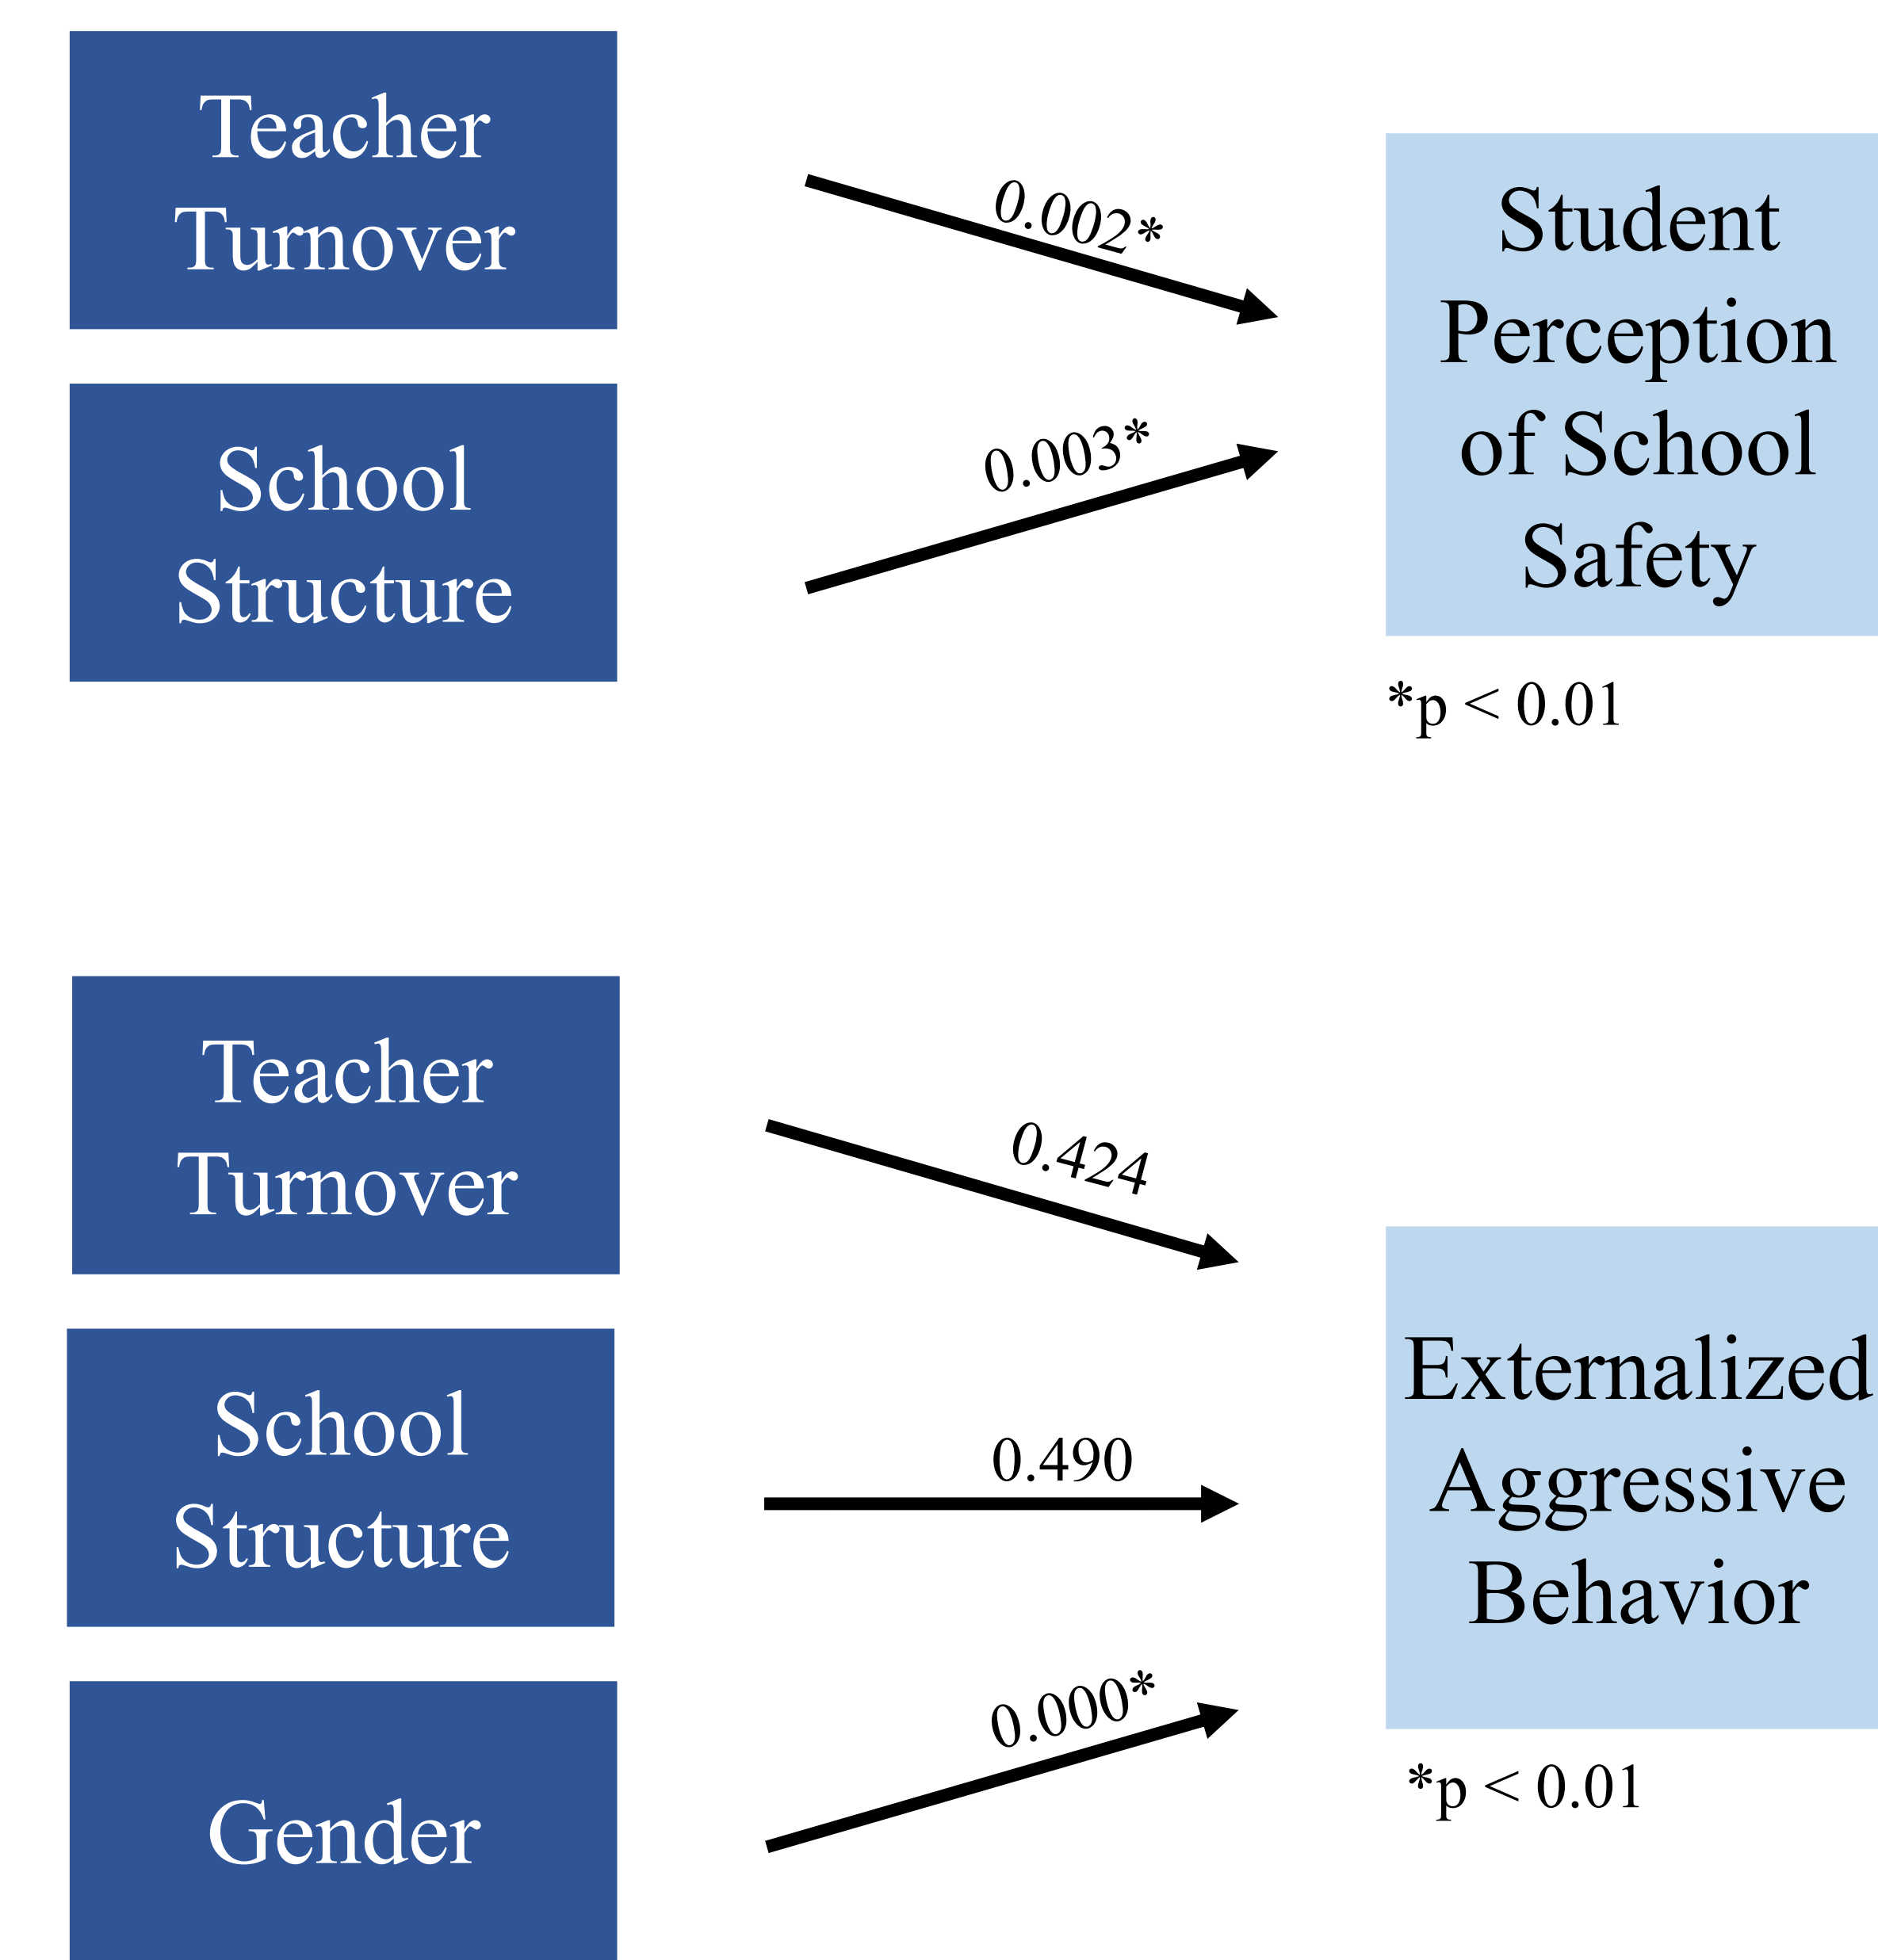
Teacher Turnover

School Structure

0.002*

0.003*

Student Perception of School Safety

*p < 0.01

Teacher Turnover

School Structure

Gender

0.424

0.490

0.000*

Externalized Aggressive Behavior

*p < 0.01